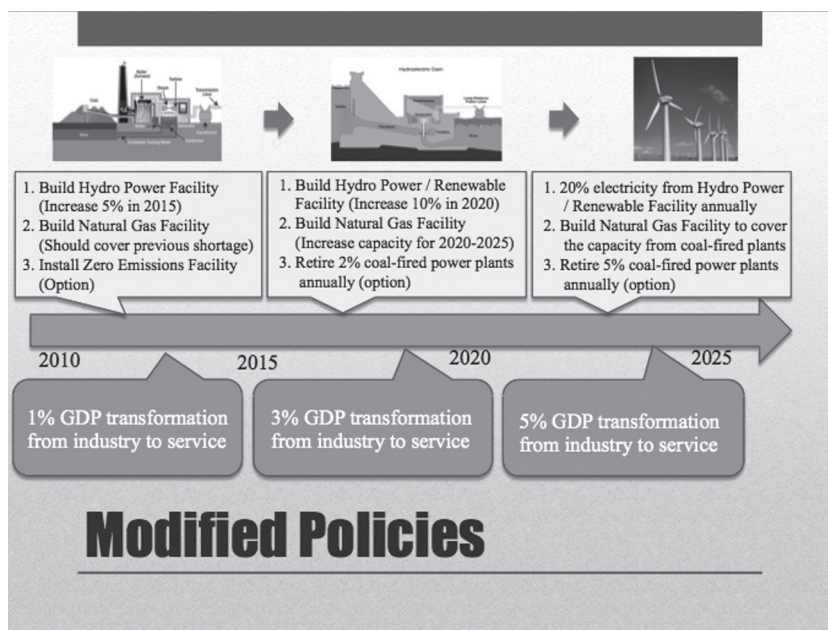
Hydroelectric Dam

1. Build Hydro Power Facility (Increase 5% in 2015)
2. Build Natural Gas Facility (Should cover previous shortage)
3. Install Zero Emissions Facility (Option)

1. Build Hydro Power / Renewable Facility (Increase 10% in 2020)
2. Build Natural Gas Facility (Increase capacity for 2020-2025)
3. Retire 2% coal-fired power plants annually (option)

1. 20% electricity from Hydro Power / Renewable Facility annually
2. Build Natural Gas Facility to cover the capacity from coal-fired plants
3. Retire 5% coal-fired power plants annually (option)

2010

2015

2020

2025

1% GDP transformation from industry to service

3% GDP transformation from industry to service

5% GDP transformation from industry to service

Modified Policies